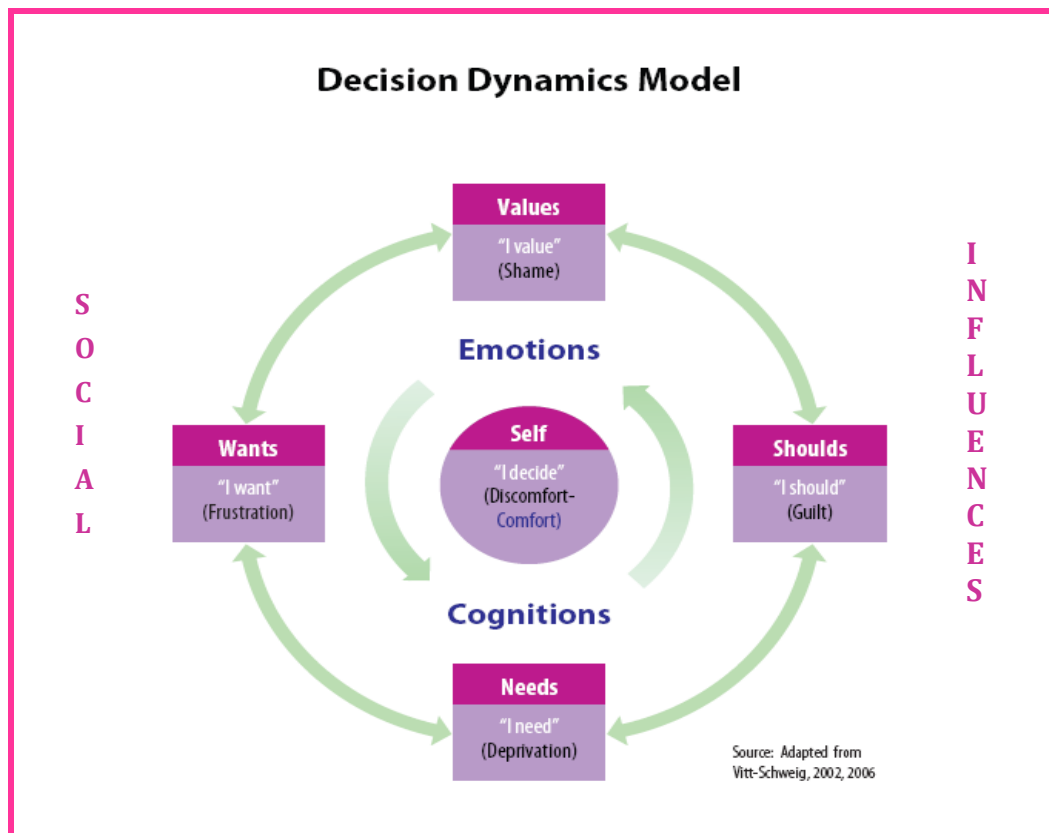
Decision Dynamics Model

SOCIAL

Values
"I value"
(Shame)

INFLUENCES

Emotions

Wants
"I want"
(Frustration)

Self
"I decide"
(Discomfort-Comfort)

Shoulds
"I should"
(Guilt)

Cognitions

Needs
"I need"
(Deprivation)

Source: Adapted from Vitt-Schweig, 2002, 2006